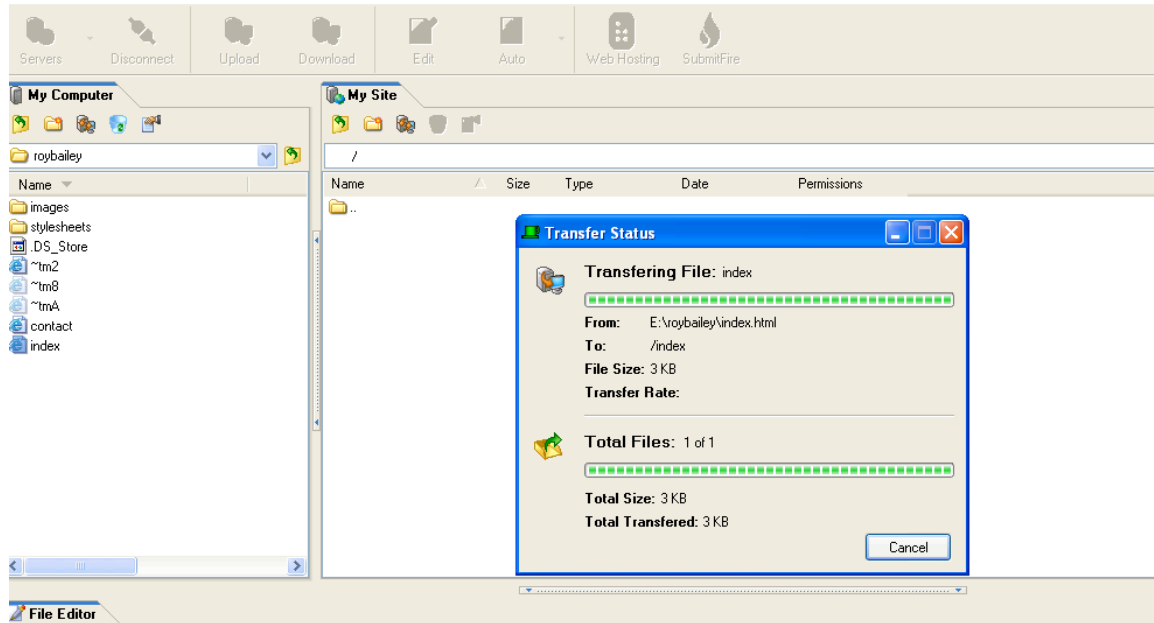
Servers Disconnect Upload Download Edit Auto Web Hosting SubmitFire

My Computer

roybailey

Name

images
stylesheets
.DS_Store
~tm2
~tm8
~tmA
contact
index

My Site

/

| Name | Size | Type | Date | Permissions |
|---|---|---|---|---|
| .. | | | | |

Transfer Status

Transfering File: index

From: E:\roybailey\index.html
To: /index
File Size: 3 KB
Transfer Rate:

Total Files: 1 of 1

Total Size: 3 KB
Total Transfered: 3 KB

Cancel

File Editor